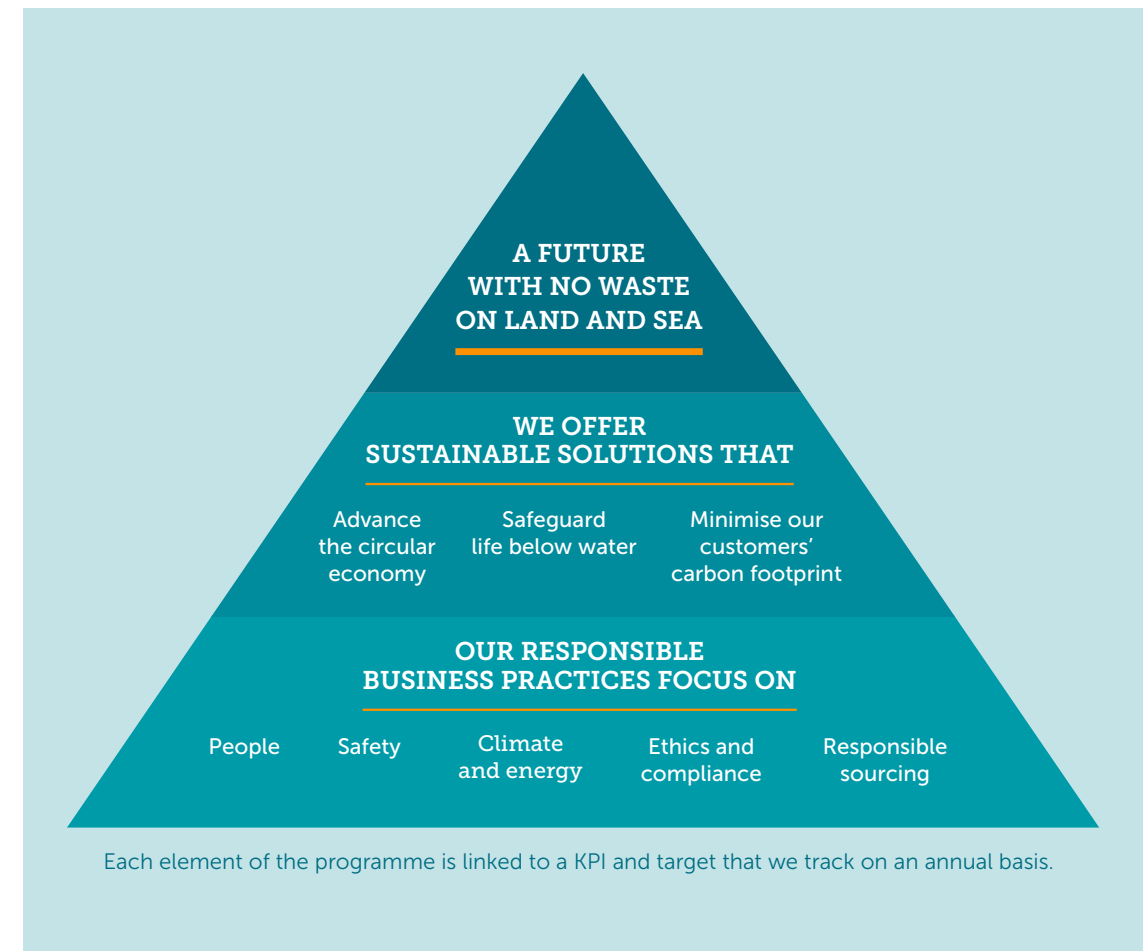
A FUTURE WITH NO WASTE ON LAND AND SEA

WE OFFER SUSTAINABLE SOLUTIONS THAT

Advance the circular economy

Safeguard life below water

Minimise our customers' carbon footprint

OUR RESPONSIBLE BUSINESS PRACTICES FOCUS ON

People

Safety

Climate and energy

Ethics and compliance

Responsible sourcing

Each element of the programme is linked to a KPI and target that we track on an annual basis.